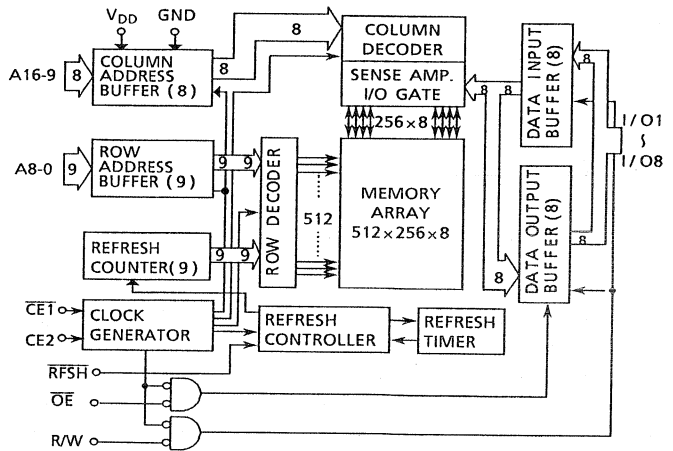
$V_{DD}$ GND

8

COLUMN DECODER

SENSE AMP. I/O GATE

DATA INPUT BUFFER (8)

A16-9 8 COLUMN ADDRESS BUFFER (8) 8

8 8

256×8

I/O1 ~ I/O8

A8-0 9 ROW ADDRESS BUFFER (9) 9 9

ROW DECODER

512

MEMORY ARRAY 512×256×8

DATA OUTPUT BUFFER (8)

REFRESH COUNTER (9) 9 9

8

8

$\overline{CE1}$

CE2

CLOCK GENERATOR

REFRESH CONTROLLER

REFRESH TIMER

$\overline{RFSH}$

$\overline{OE}$

R/W